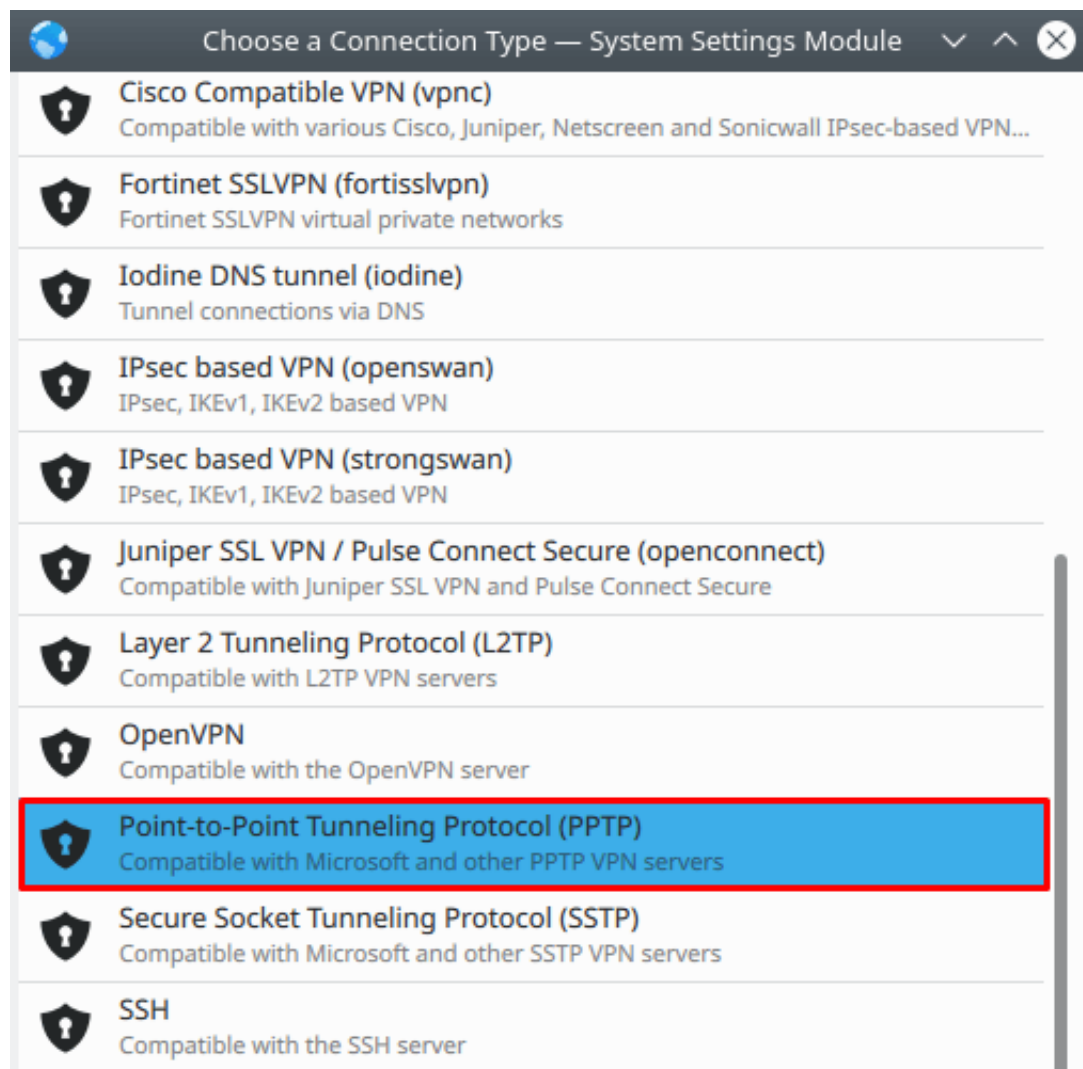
Choose a Connection Type — System Settings Module

Cisco Compatible VPN (vpnc)
Compatible with various Cisco, Juniper, Netscreen and Sonicwall IPsec-based VPN...

Fortinet SSLVPN (fortisslvpn)
Fortinet SSLVPN virtual private networks

Iodine DNS tunnel (iodine)
Tunnel connections via DNS

IPsec based VPN (openswan)
IPsec, IKEv1, IKEv2 based VPN

IPsec based VPN (strongswan)
IPsec, IKEv1, IKEv2 based VPN

Juniper SSL VPN / Pulse Connect Secure (openconnect)
Compatible with Juniper SSL VPN and Pulse Connect Secure

Layer 2 Tunneling Protocol (L2TP)
Compatible with L2TP VPN servers

OpenVPN
Compatible with the OpenVPN server

Point-to-Point Tunneling Protocol (PPTP)
Compatible with Microsoft and other PPTP VPN servers

Secure Socket Tunneling Protocol (SSTP)
Compatible with Microsoft and other SSTP VPN servers

SSH
Compatible with the SSH server